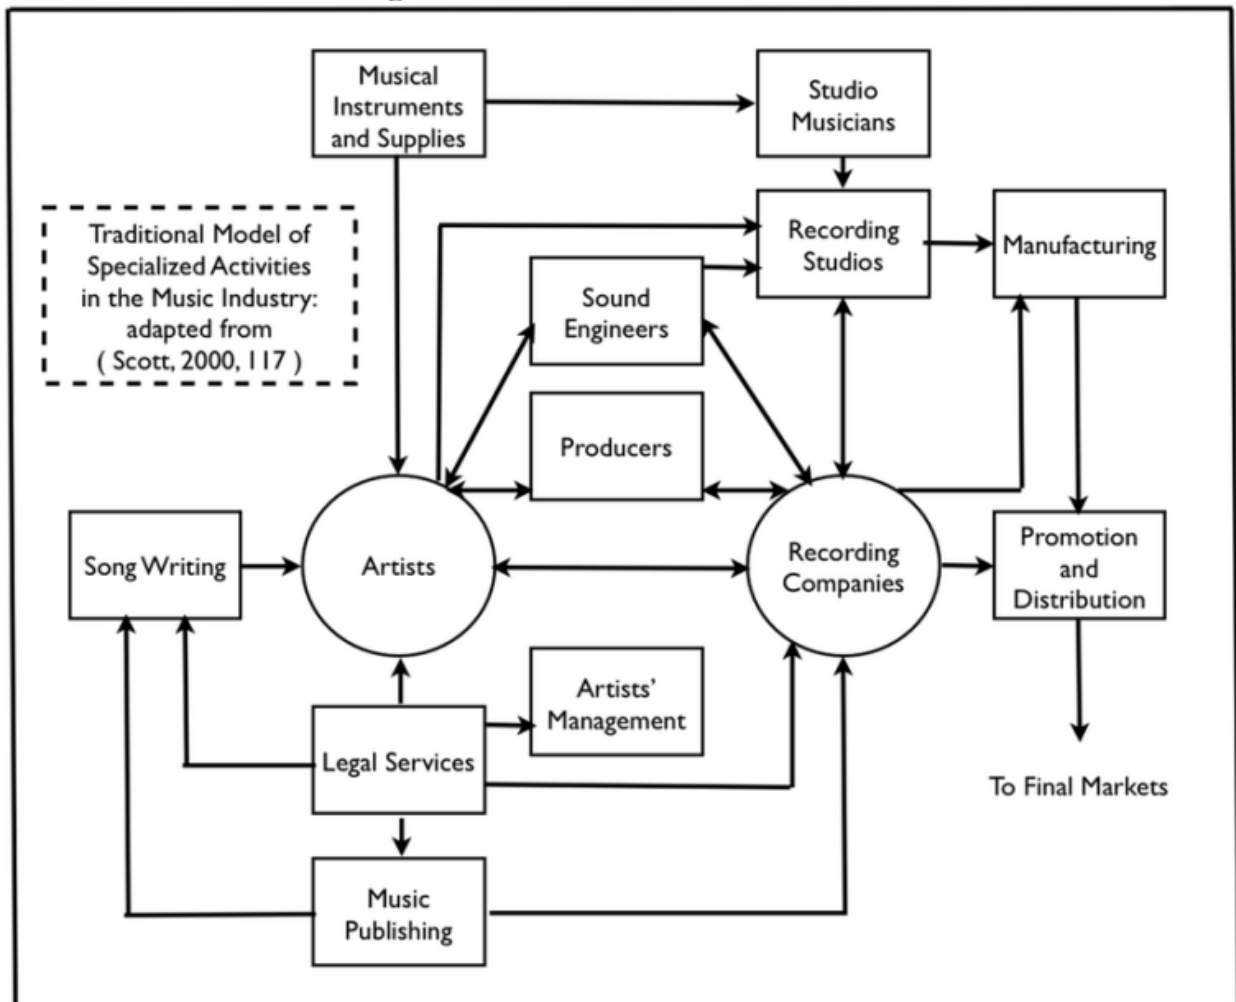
Musical Instruments and Supplies

Studio Musicians

Traditional Model of Specialized Activities in the Music Industry: adapted from ( Scott, 2000, 117 )

Recording Studios

Manufacturing

Sound Engineers

Producers

Song Writing

Artists

Recording Companies

Promotion and Distribution

Artists' Management

Legal Services

To Final Markets

Music Publishing